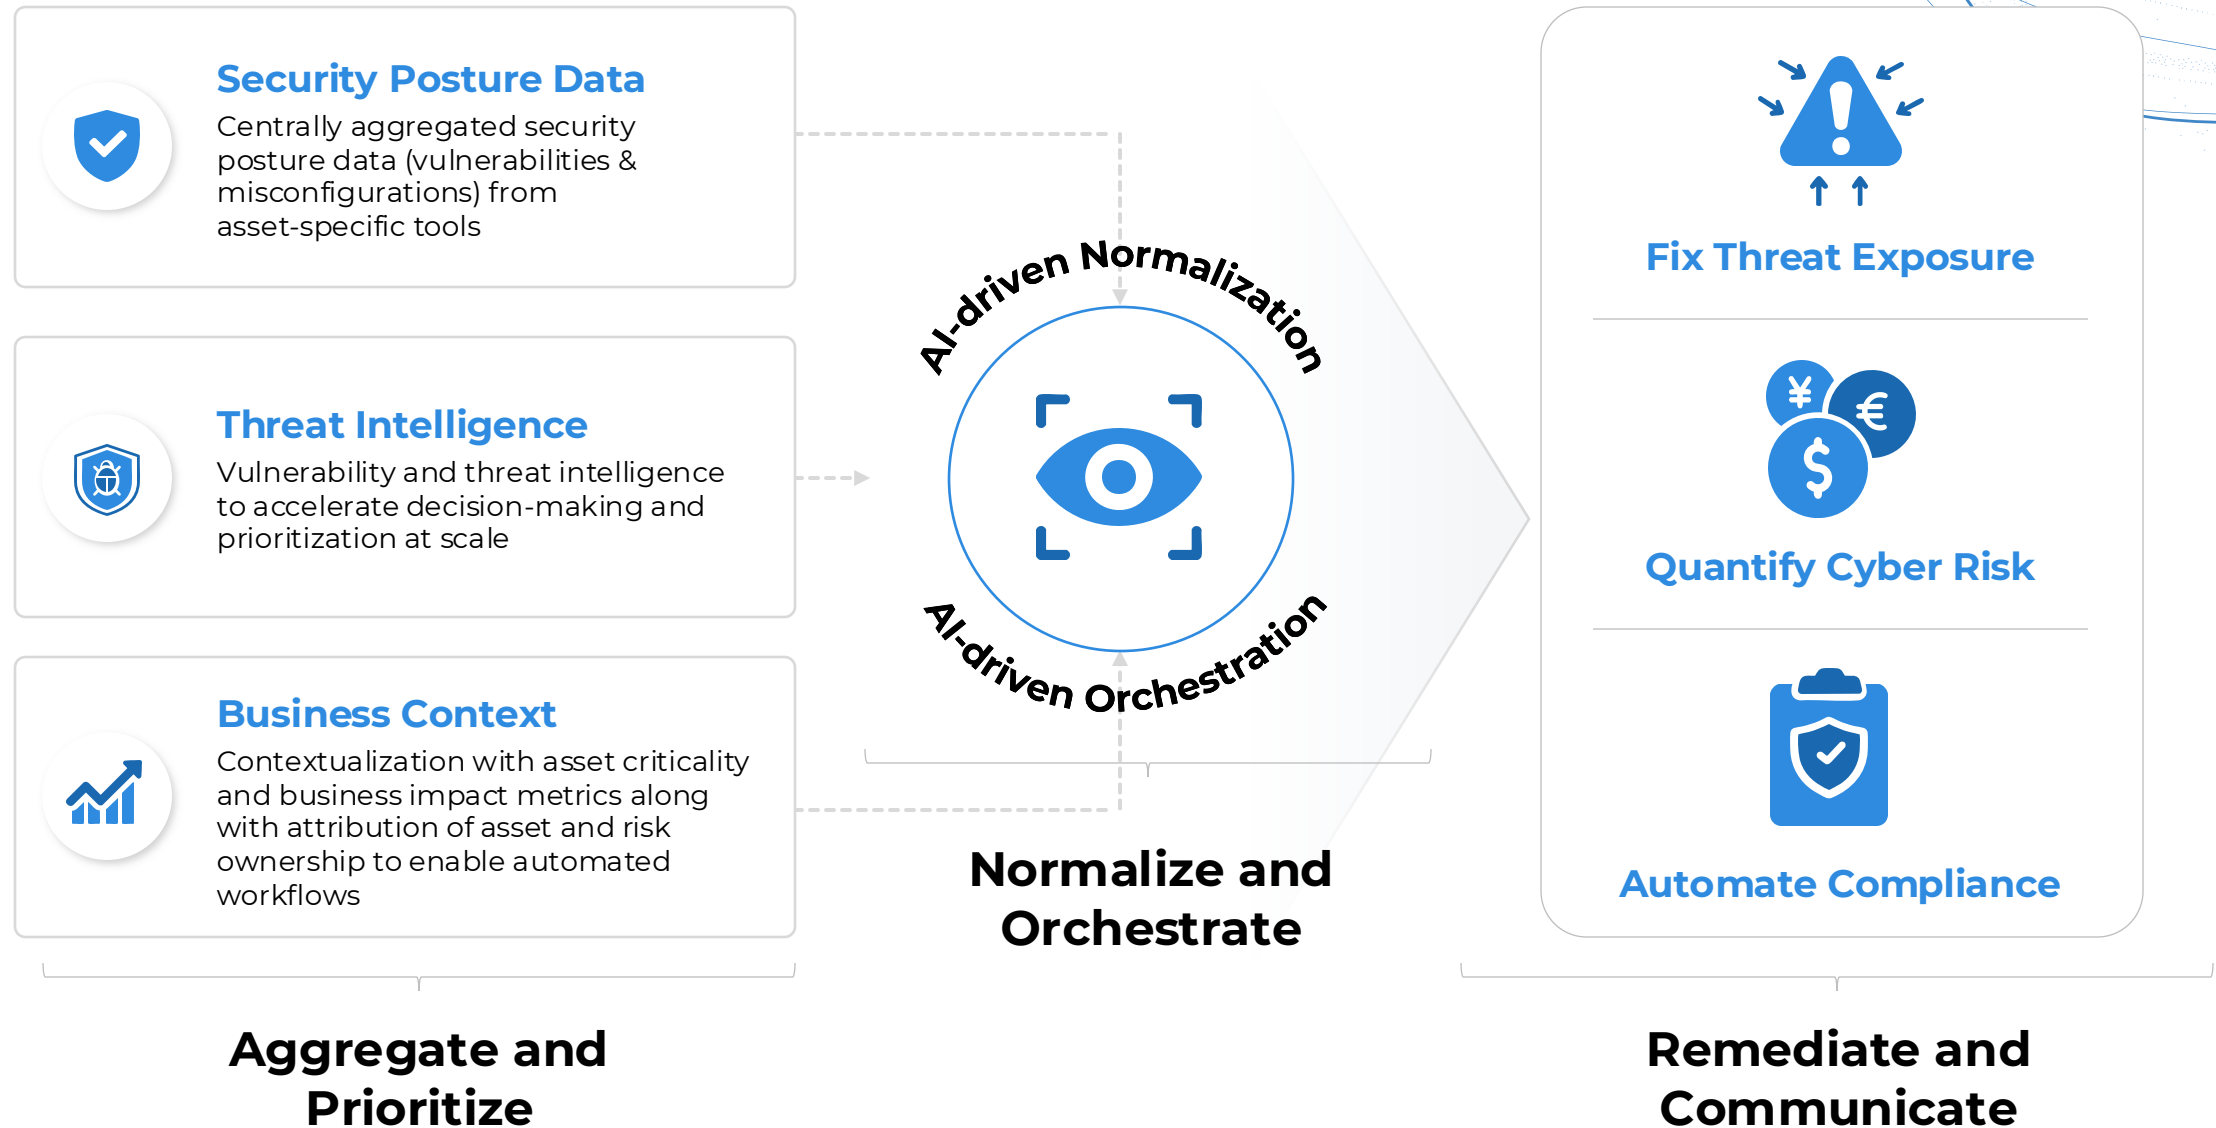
Security Posture Data

Centrally aggregated security posture data (vulnerabilities & misconfigurations) from asset-specific tools

Threat Intelligence

Vulnerability and threat intelligence to accelerate decision-making and prioritization at scale

Business Context

Contextualization with asset criticality and business impact metrics along with attribution of asset and risk ownership to enable automated workflows

Aggregate and Prioritize

AI-driven Normalization

AI-driven Orchestration

Normalize and Orchestrate

Fix Threat Exposure

Quantify Cyber Risk

Automate Compliance

Remediate and Communicate